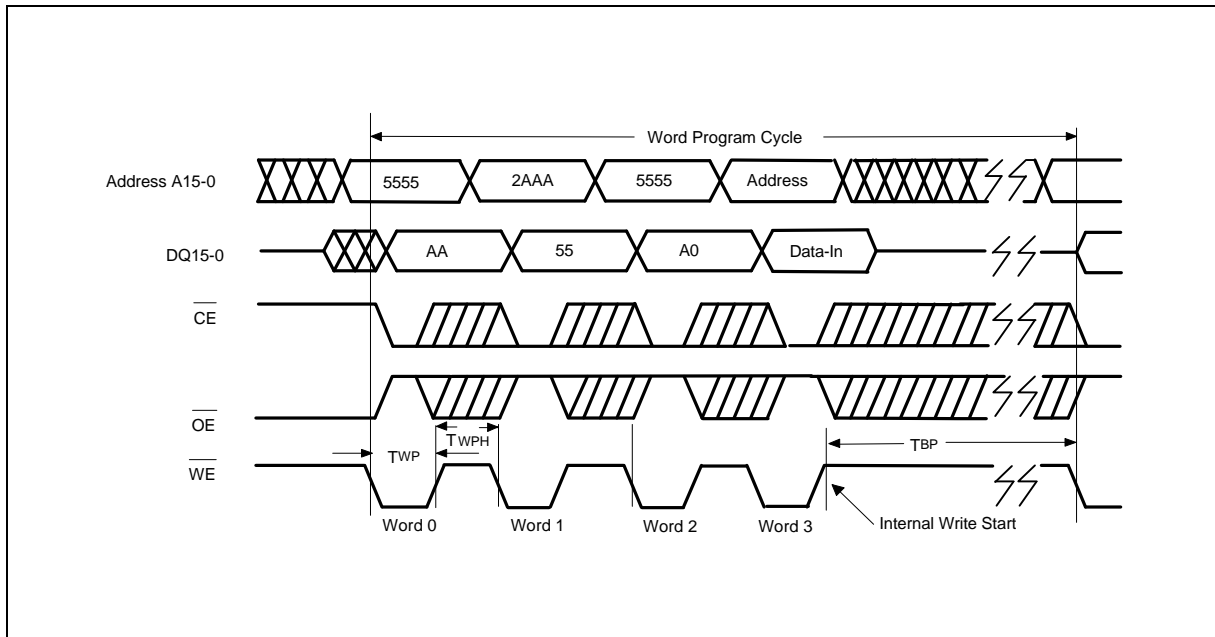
Word Program Cycle

Address A15-0

5555

2AAA

5555

Address

DQ15-0

AA

55

A0

Data-In

$\overline{CE}$

$\overline{OE}$

$\overline{WE}$

TWP

TWPH

TBP

Word 0

Word 1

Word 2

Word 3

Internal Write Start